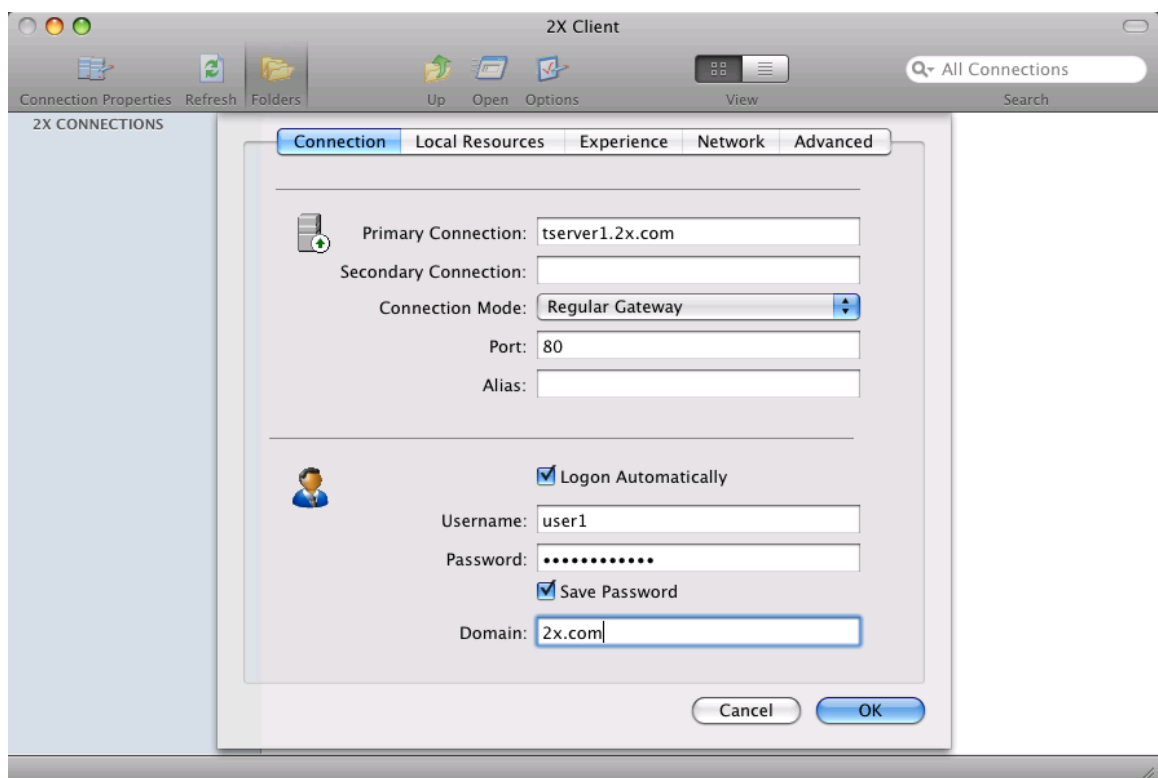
2X Client

Connection Properties Refresh Folders Up Open Options View Search

All Connections

2X CONNECTIONS

Connection Local Resources Experience Network Advanced

Primary Connection: tserver1.2x.com
Secondary Connection:
Connection Mode: Regular Gateway
Port: 80
Alias:

Logon Automatically
Username: user1
Password: ••••••••••••
Save Password
Domain: 2x.com

Cancel OK